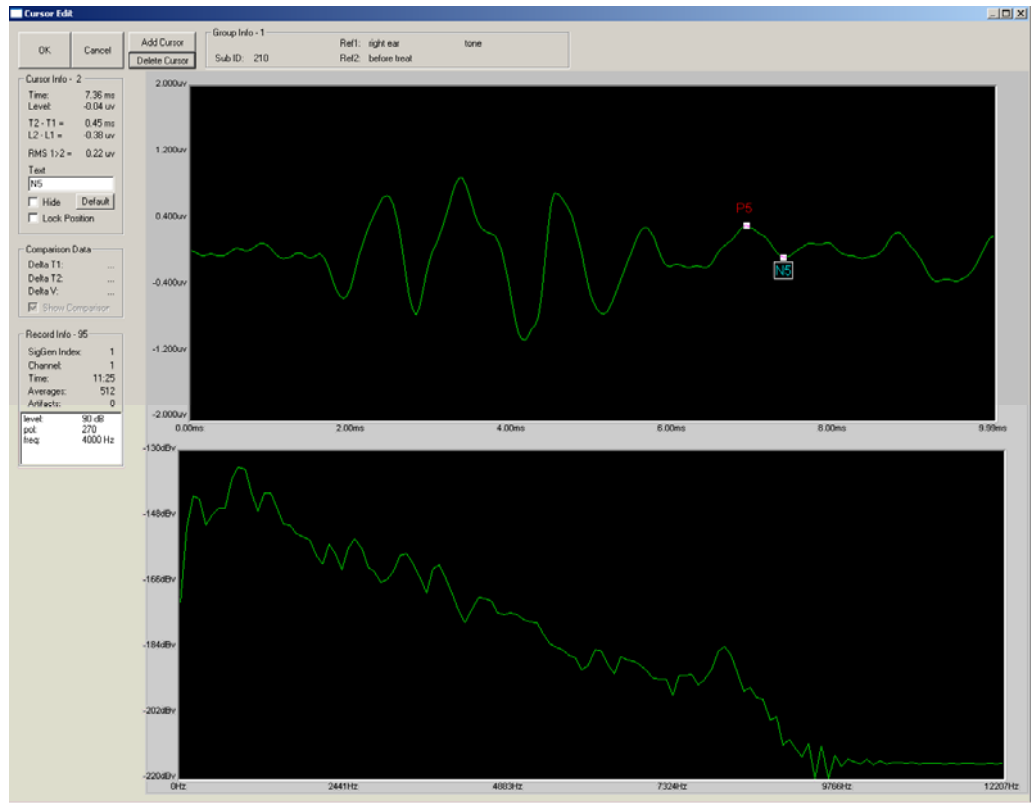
Cursor Edit

OK
Cancel
Add Cursor
Delete Cursor

Group Info - 1
Sub ID: 210
Ref1: right ear
tone
Ref2: before treat

Cursor Info - 2
Time: 7.36 ms
Level: -0.04 uv
T2 - T1 = 0.45 ms
L2 - L1 = -0.38 uv
RMS 1>2 = 0.22 uv
Text
N5
Hide
Default
Lock Position

Comparison Data
Delta T1: ...
Delta T2: ...
Delta V: ...
Show Comparison

Record Info - 95
SigGen Index: 1
Channel: 1
Time: 11:25
Averages: 512
Artifacts: 0

level: 90 dB
pol: 270
freq: 4000 Hz

2.000uv
1.200uv
0.400uv
-0.400uv
-1.200uv
-2.000uv
P5
N5
0.00ms
2.00ms
4.00ms
6.00ms
8.00ms
9.99ms

-130dBv
-148dBv
-166dBv
-184dBv
-202dBv
-220dBv
0Hz
2441Hz
4883Hz
7324Hz
9766Hz
12207Hz